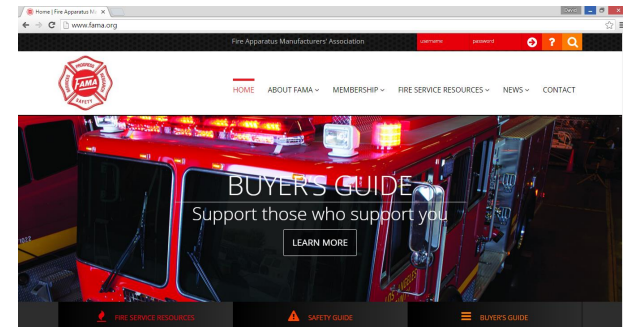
Home | Fire Apparatus M ×

David

www.fama.org

Fire Apparatus Manufacturers' Association

username

password

?

FAMA

PROGRESS

SAFETY

HOME

ABOUT FAMA

MEMBERSHIP

FIRE SERVICE RESOURCES

NEWS

CONTACT

BUYER'S GUIDE

Support those who support you

LEARN MORE

FIRE SERVICE RESOURCES

SAFETY GUIDE

BUYER'S GUIDE